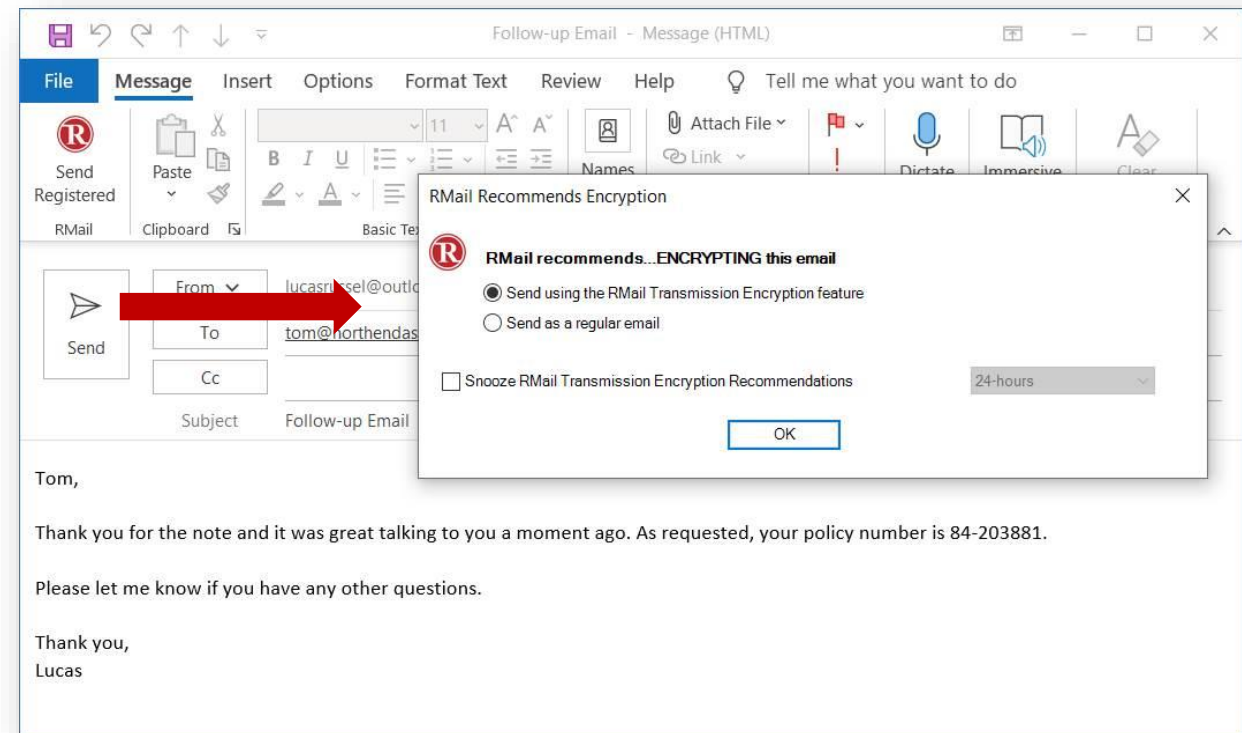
Follow-up Email - Message (HTML)

File Message Insert Options Format Text Review Help Tell me what you want to do

Send Registered
RMail

Paste
Clipboard

11
B I U
Basic Te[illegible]

Names

Attach File
Link

Dictate

Immersive

Clear

RMail Recommends Encryption

RMail recommends...ENCRYPTING this email

Send using the RMail Transmission Encryption feature

Send as a regular email

Snooze RMail Transmission Encryption Recommendations

24-hours

OK

Send

From
lucasru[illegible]sel@outl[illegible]

To
tom@northendas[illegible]

Cc

Subject
Follow-up Email

Tom,

Thank you for the note and it was great talking to you a moment ago. As requested, your policy number is 84-203881.

Please let me know if you have any other questions.

Thank you,
Lucas